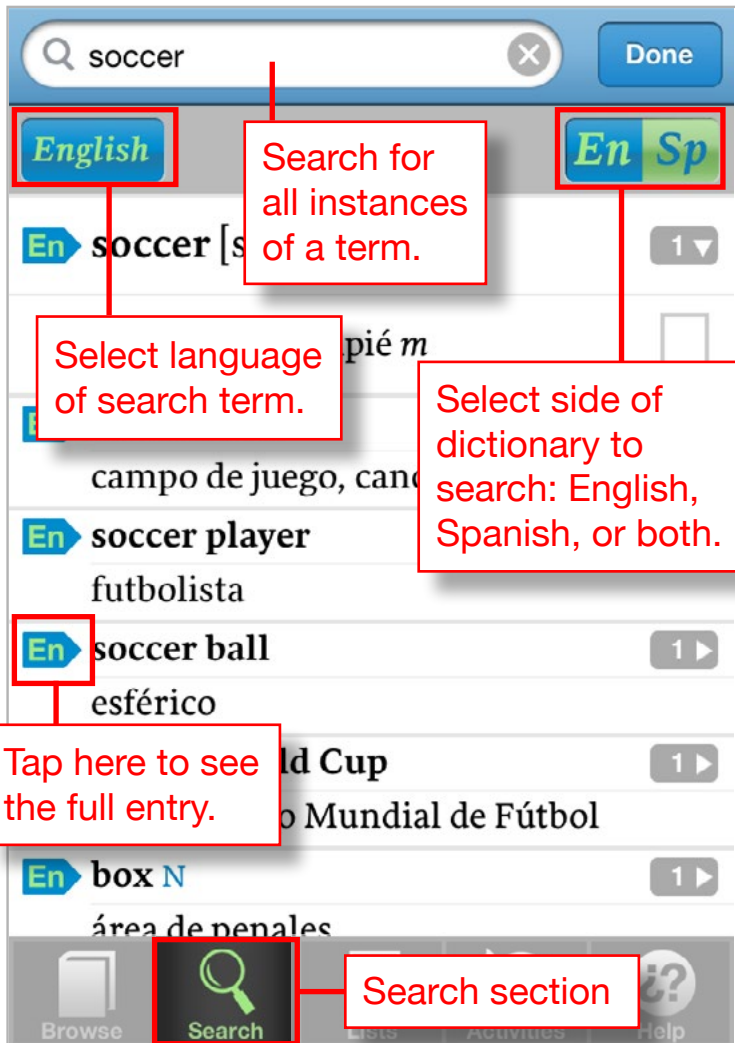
soccer

Done

English

Search for all instances of a term.

En Sp

En soccer [s

1

Select language of search term.

pié *m*

Select side of dictionary to search: English, Spanish, or both.

campo de juego, canc

En soccer player

futbolista

En soccer ball

1

esférico

Tap here to see the full entry.

ld Cup

1

o Mundial de Fútbol

En box N

1

área de penales

Browse

Search

Lists

Activities

Help

Search section